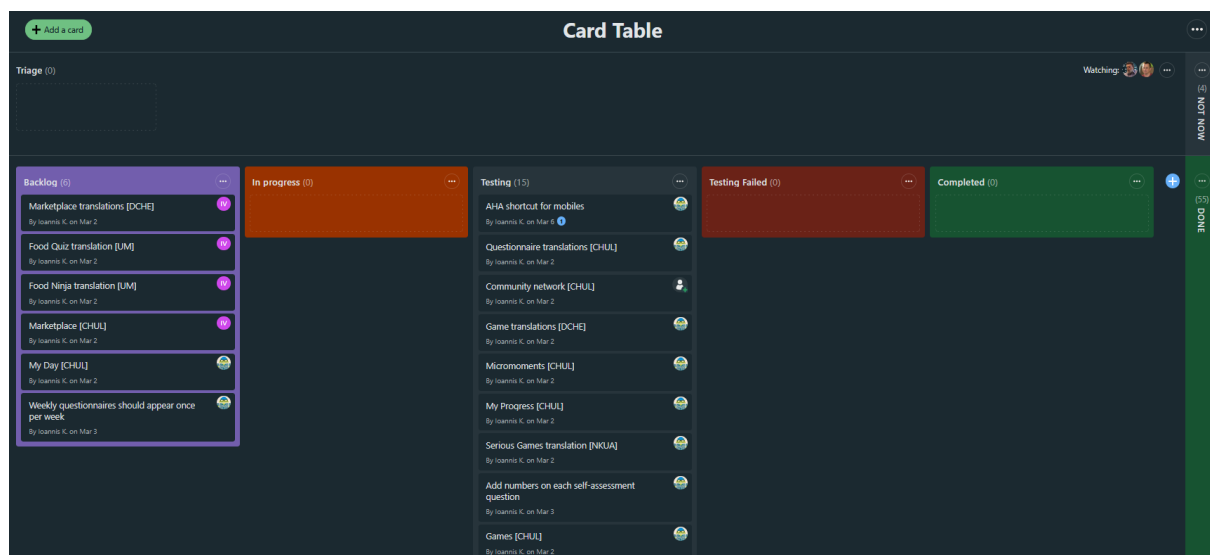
Add a card

Card Table

Triage (0)

Watching:

(4) NOT NOW

Backlog (6)

Marketplace translations [DCHE]
By Ioannis K. on Mar 2

Food Quiz translation [UM]
By Ioannis K. on Mar 2

Food Ninja translation [UM]
By Ioannis K. on Mar 2

Marketplace [CHUL]
By Ioannis K. on Mar 2

My Day [CHUL]
By Ioannis K. on Mar 2

Weekly questionnaires should appear once per week
By Ioannis K. on Mar 3

In progress (0)

Testing (15)

AHA shortcut for mobiles
By Ioannis K. on Mar 6

Questionnaire translations [CHUL]
By Ioannis K. on Mar 2

Community network [CHUL]
By Ioannis K. on Mar 2

Game translations [DCHE]
By Ioannis K. on Mar 2

Micromoments [CHUL]
By Ioannis K. on Mar 2

My Progress [CHUL]
By Ioannis K. on Mar 2

Serious Games translation [NKUA]
By Ioannis K. on Mar 2

Add numbers on each self-assessment question
By Ioannis K. on Mar 3

Games [CHUL]
By Ioannis K. on Mar 2

Testing Failed (0)

Completed (0)

(55) DONE